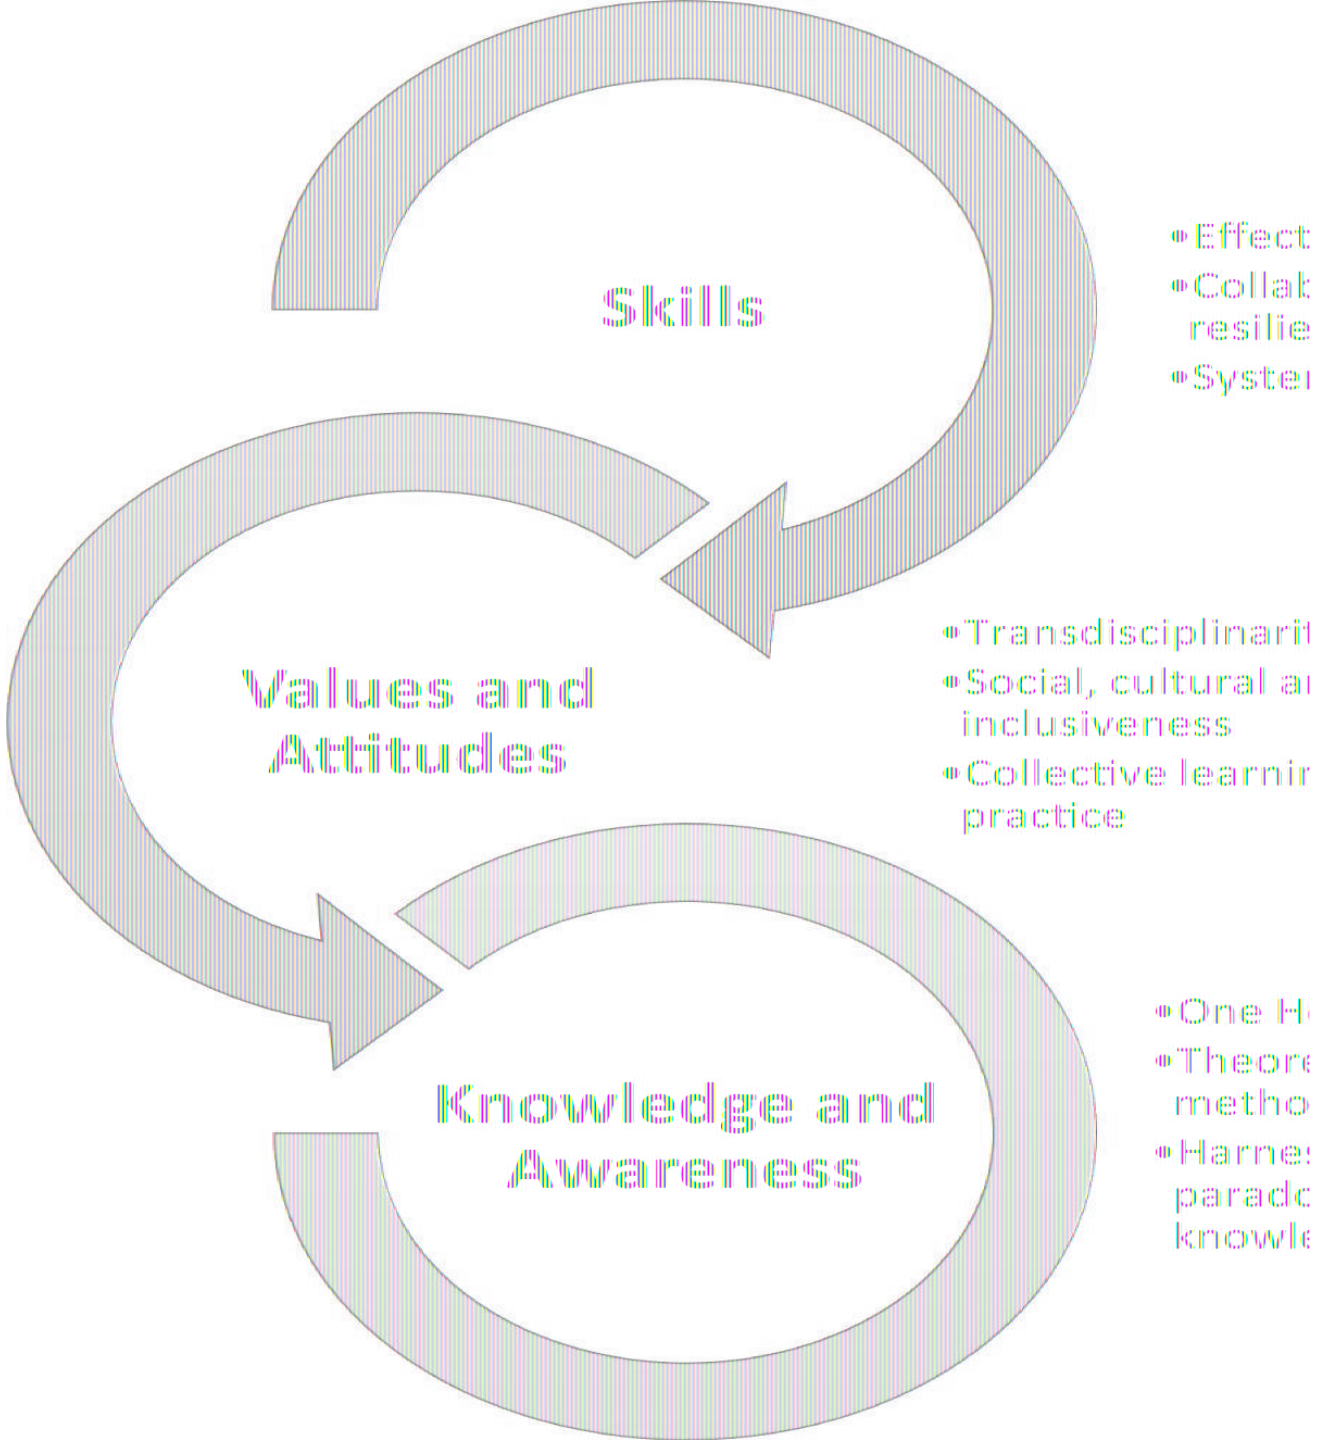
Skills

•Effect
•Collab resilie
•Syster

Values and Attitudes

•Transdisciplinarit
•Social, cultural ar inclusiveness
•Collective learnir practice

Knowledge and Awareness

•One H
•Theore metho
•Harnes parado knowle